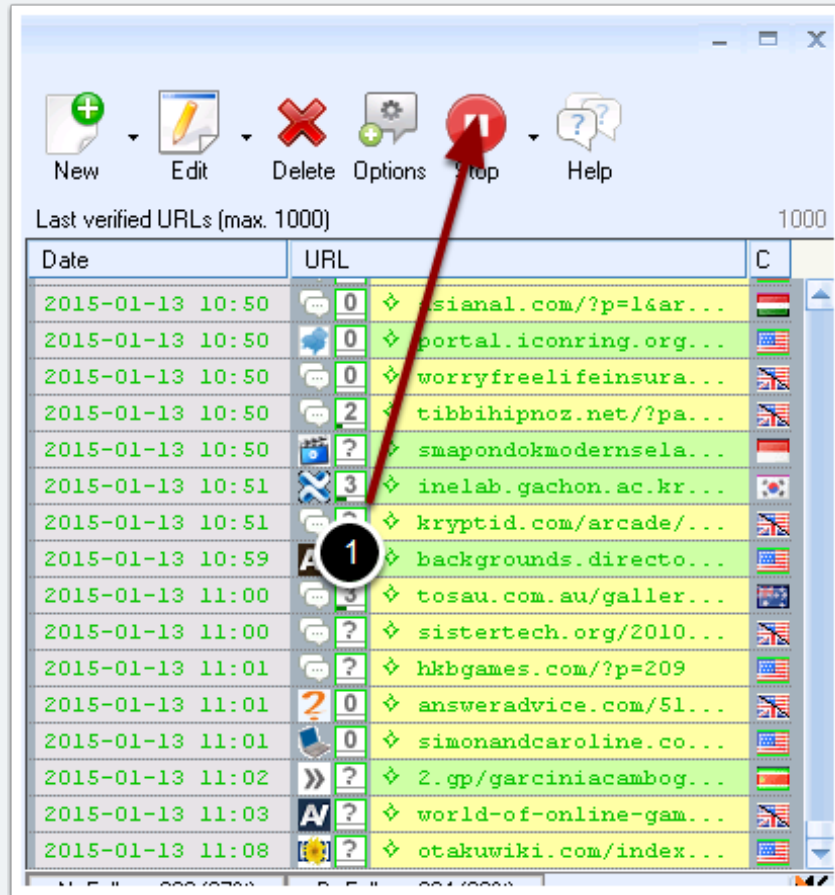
New Edit Delete Options Stop Help

Last verified URLs (max. 1000) 1000

| Date | | URL | C |
|---|---|---|---|
| 2015-01-13 10:50 | 0 | asianal.com/?p=1&ar... | |
| 2015-01-13 10:50 | 0 | portal.iconring.org... | |
| 2015-01-13 10:50 | 0 | worryfreelifeinsura... | |
| 2015-01-13 10:50 | 2 | tibbihipnoz.net/?pa... | |
| 2015-01-13 10:50 | ? | smapondokmodernsela... | |
| 2015-01-13 10:51 | 3 | inelab.gachon.ac.kr... | |
| 2015-01-13 10:51 | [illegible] | kryptid.com/arcade/... | |
| 2015-01-13 10:59 | | backgrounds.directo... | |
| 2015-01-13 11:00 | 3 | tosau.com.au/galler... | |
| 2015-01-13 11:00 | ? | sistertech.org/2010... | |
| 2015-01-13 11:01 | ? | hkbgames.com/?p=209 | |
| 2015-01-13 11:01 | 0 | answeradvice.com/51... | |
| 2015-01-13 11:01 | 0 | simonandcaroline.co... | |
| 2015-01-13 11:02 | ? | 2.gp/garciniacambog... | |
| 2015-01-13 11:03 | ? | world-of-online-gam... | |
| 2015-01-13 11:08 | ? | otakuwiki.com/index... | |

1